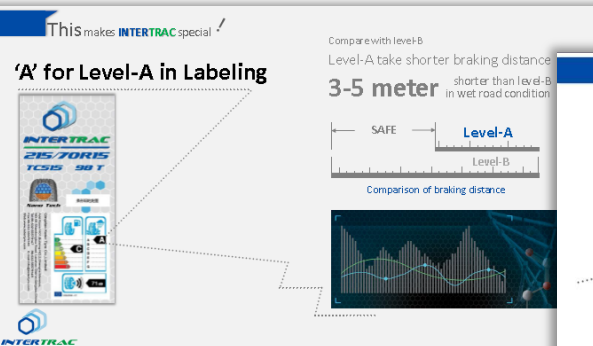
This makes INTERTRAC special !

'A' for Level-A in Labeling

INTERTRAC
215/70R15
TC515 98 T

C
A

Compare with level-B
Level-A take shorter braking distance
3-5 meter shorter than level-B in wet road condition

SAFE
Level-A
Level-B
Comparison of braking distance

INTERTRAC